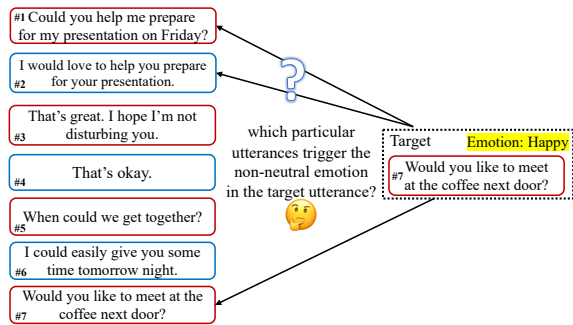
#1 Could you help me prepare for my presentation on Friday?

I would love to help you prepare for your presentation. #2

That's great. I hope I'm not disturbing you. #3

That's okay. #4

When could we get together? #5

I could easily give you some time tomorrow night. #6

Would you like to meet at the coffee next door? #7

?

which particular utterances trigger the non-neutral emotion in the target utterance?

Target Emotion: Happy

#7 Would you like to meet at the coffee next door?